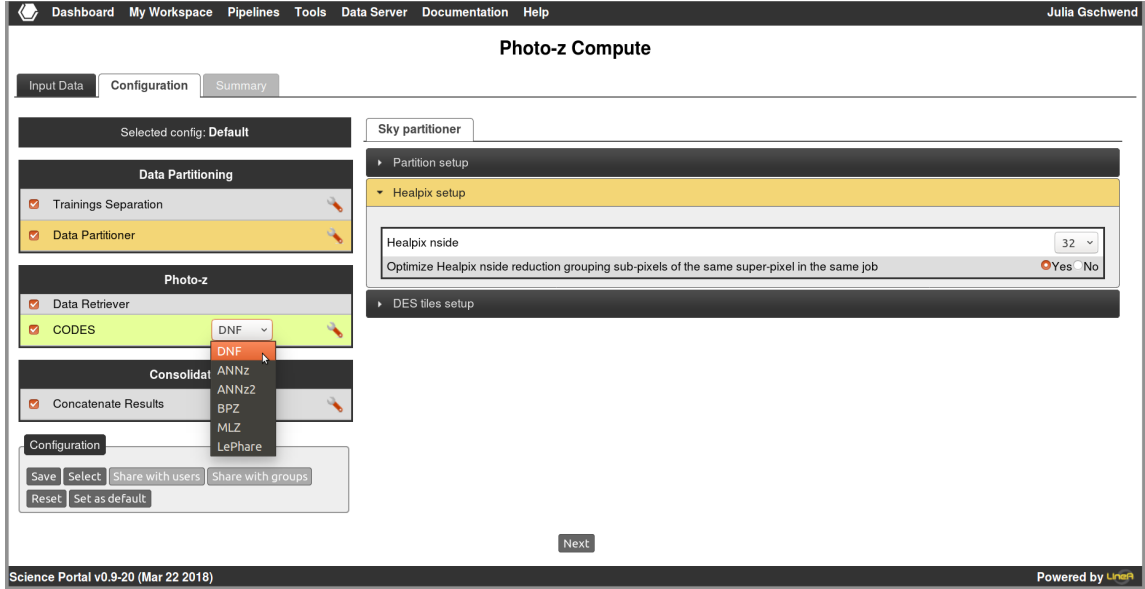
Dashboard My Workspace Pipelines Tools Data Server Documentation Help Julia Gschwend

Photo-z Compute

Input Data Configuration Summary

Selected config: Default

Data Partitioning

Trainings Separation

Data Partitioner

Photo-z

Data Retriever

CODES DNF

DNF
ANNz
ANNz2
BPZ
MLZ
LePhare

Consolidat

Concatenate Results

Configuration

Save Select Share with users Share with groups
Reset Set as default

Sky partitioner

Partition setup

Healpix setup

Healpix nside 32

Optimize Healpix nside reduction grouping sub-pixels of the same super-pixel in the same job Yes No

DES tiles setup

Next

Science Portal v0.9-20 (Mar 22 2018)

Powered by LIneA